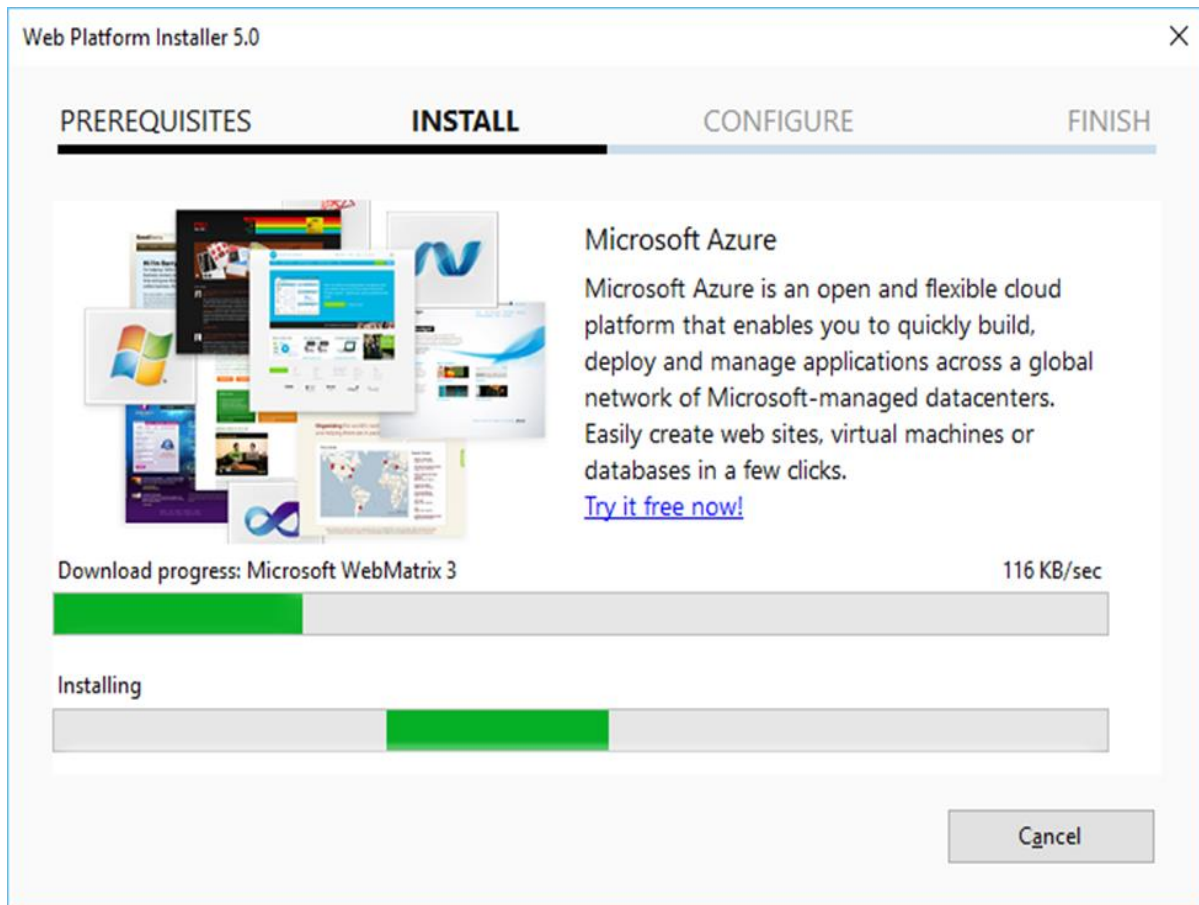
Web Platform Installer 5.0

PREREQUISITES INSTALL CONFIGURE FINISH

Microsoft Azure

Microsoft Azure is an open and flexible cloud platform that enables you to quickly build, deploy and manage applications across a global network of Microsoft-managed datacenters. Easily create web sites, virtual machines or databases in a few clicks.

Try it free now!

Download progress: Microsoft WebMatrix 3

116 KB/sec

Installing

Cancel